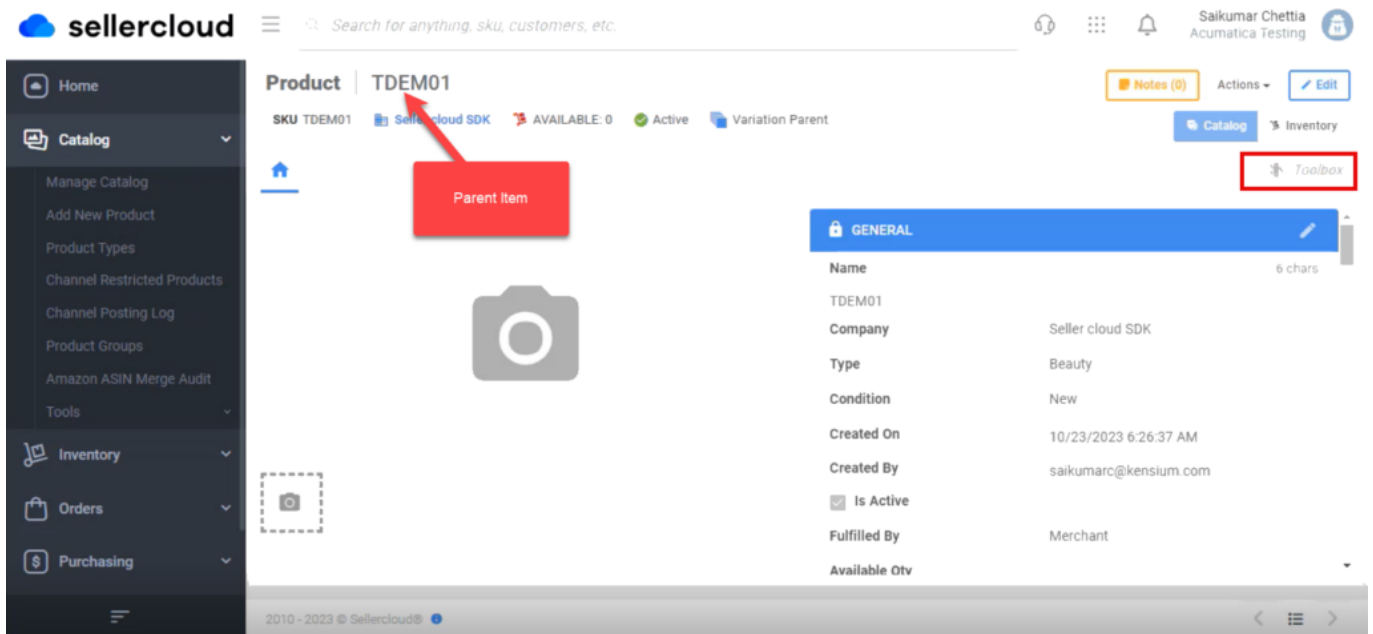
sellercloud

Search for anything, sku, customers, etc.

Saikumar Chettia
Acumatica Testing

Home
Catalog
Manage Catalog
Add New Product
Product Types
Channel Restricted Products
Channel Posting Log
Product Groups
Amazon ASIN Merge Audit
Tools
Inventory
Orders
Purchasing

Product | TDEM01

Notes (0) Actions Edit

SKU TDEM01 Seller cloud SDK AVAILABLE: 0 Active Variation Parent

Catalog Inventory

Parent Item

Toolbox

GENERAL

| Name | 6 chars |
|---|---|
| TDEM01 | |
| Company | Seller cloud SDK |
| Type | Beauty |
| Condition | New |
| Created On | 10/23/2023 6:26:37 AM |
| Created By | saikumarc@kensium.com |
| Is Active | |
| Fulfilled By | Merchant |
| Available Qty | |

2010 - 2023 © Sellercloud®